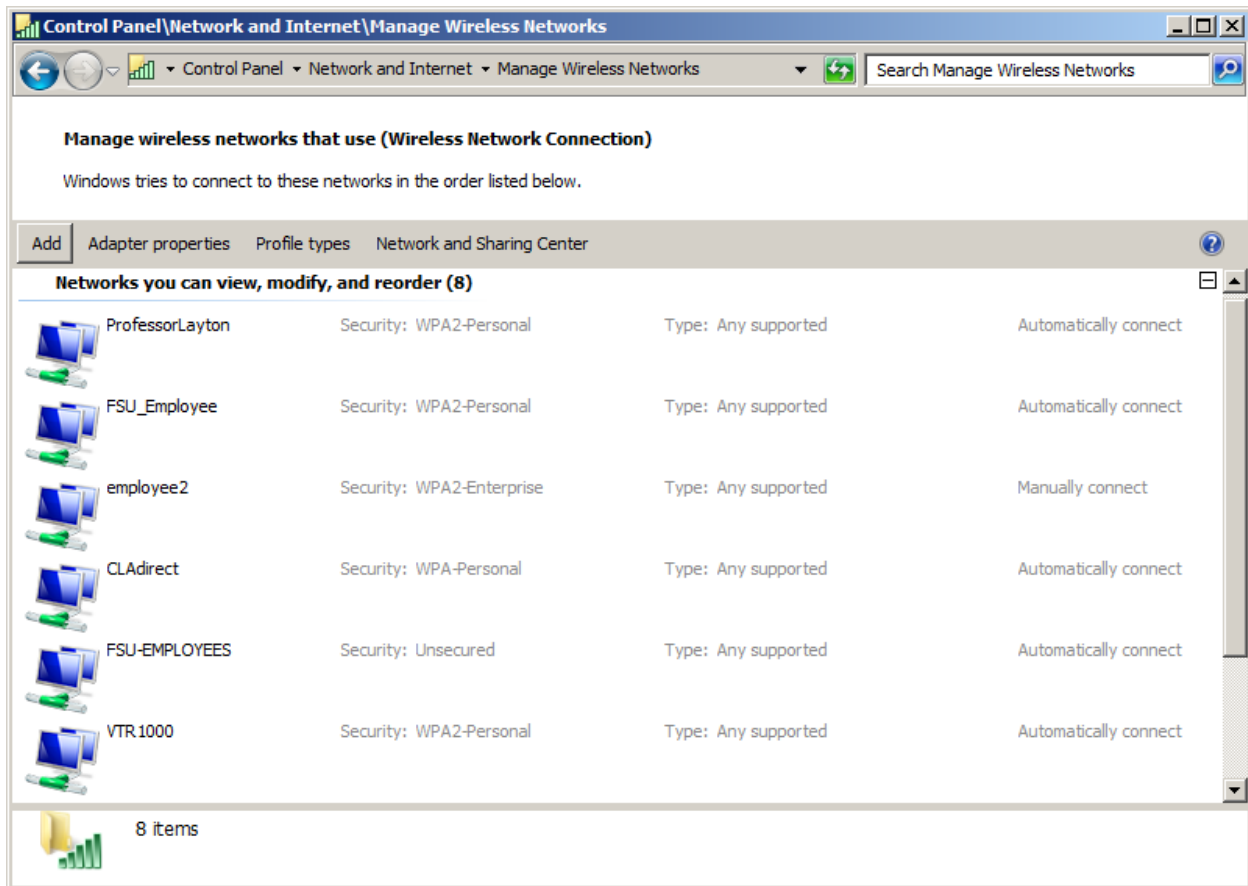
Control Panel\Network and Internet\Manage Wireless Networks

Control Panel ▸ Network and Internet ▸ Manage Wireless Networks

Search Manage Wireless Networks

Manage wireless networks that use (Wireless Network Connection)

Windows tries to connect to these networks in the order listed below.

Add Adapter properties Profile types Network and Sharing Center

Networks you can view, modify, and reorder (8)

| | | | |
|---|---|---|---|
| ProfessorLayton | Security: WPA2-Personal | Type: Any supported | Automatically connect |
| FSU_Employee | Security: WPA2-Personal | Type: Any supported | Automatically connect |
| employee2 | Security: WPA2-Enterprise | Type: Any supported | Manually connect |
| CLAdirect | Security: WPA-Personal | Type: Any supported | Automatically connect |
| FSU-EMPLOYEES | Security: Unsecured | Type: Any supported | Automatically connect |
| VTR1000 | Security: WPA2-Personal | Type: Any supported | Automatically connect |

8 items